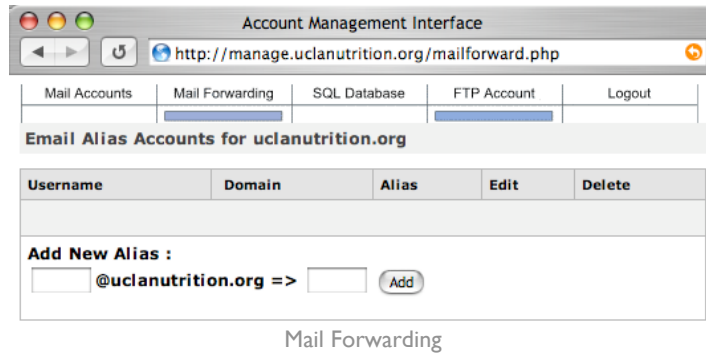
Account Management Interface

http://manage.uclanutrition.org/mailforward.php

Mail Accounts | Mail Forwarding | SQL Database | FTP Account | Logout

Email Alias Accounts for uclanutrition.org

| Username | Domain | Alias | Edit | Delete |
|---|---|---|---|---|
| | | | | |

Add New Alias :

@uclanutrition.org => Add

Mail Forwarding